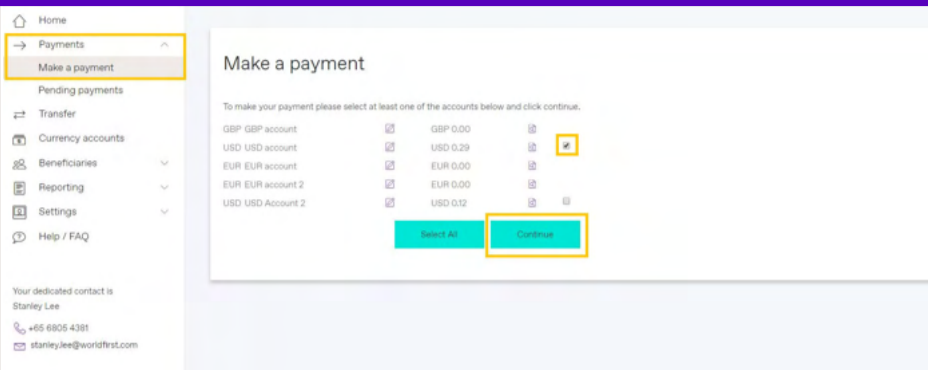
Home
Payments
Make a payment
Pending payments
Transfer
Currency accounts
Beneficiaries
Reporting
Settings
Help / FAQ

Your dedicated contact is
Stanley Lee
+65 6805 4381
stanley.lee@worldfirst.com

Make a payment

To make your payment please select at least one of the accounts below and click continue.

| | |
|---|---|
| GBP GBP account | GBP 0.00 |
| USD USD account | USD 0.29 |
| EUR EUR account | EUR 0.00 |
| EUR EUR account 2 | EUR 0.00 |
| USD USD Account 2 | USD 0.12 |

Select All
Continue